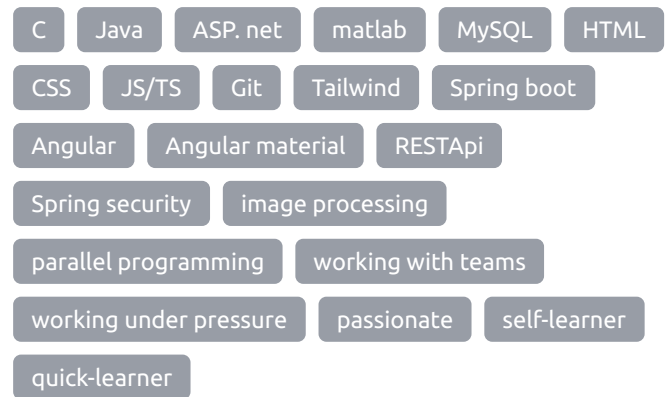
C Java ASP. net matlab MySQL HTML
CSS JS/TS Git Tailwind Spring boot
Angular Angular material RESTApi
Spring security image processing
parallel programming working with teams
working under pressure passionate self-learner
quick-learner